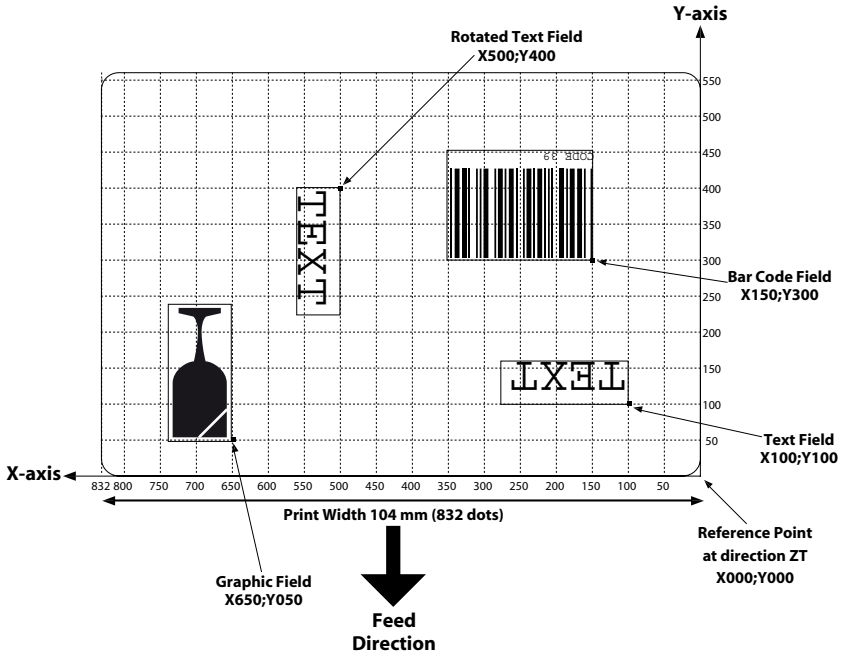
Y-axis

Rotated Text Field
X500;Y400

550
500
450
400
350
300
250
200
150
100
50

CODE 39

TEXT

TEXT

Bar Code Field
X150;Y300

Text Field
X100;Y100

X-axis

832 800 750 700 650 600 550 500 450 400 350 300 250 200 150 100 50

Print Width 104 mm (832 dots)

Reference Point
at direction ZT
X000;Y000

Graphic Field
X650;Y050

Feed
Direction